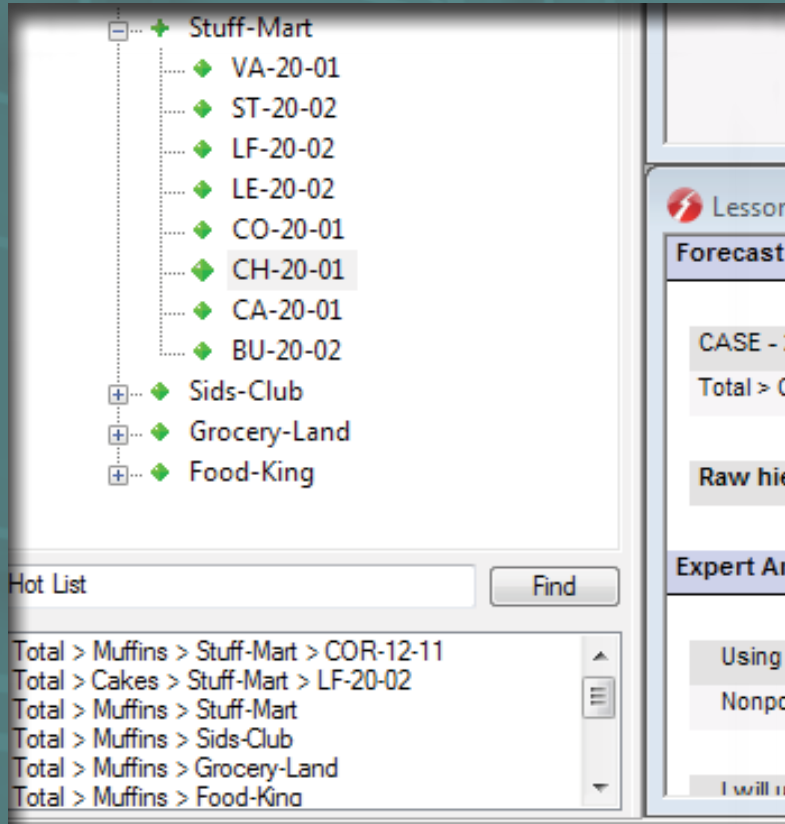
Stuff-Mart
VA-20-01
ST-20-02
LF-20-02
LE-20-02
CO-20-01
CH-20-01
CA-20-01
BU-20-02
Sids-Club
Grocery-Land
Food-King

Hot List
Find

Total > Muffins > Stuff-Mart > COR-12-11
Total > Cakes > Stuff-Mart > LF-20-02
Total > Muffins > Stuff-Mart
Total > Muffins > Sids-Club
Total > Muffins > Grocery-Land
Total > Muffins > Food-King

Lessor
Forecast
CASE - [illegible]
Total > C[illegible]
Raw hie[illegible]
Expert Ar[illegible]
Using
Nonpo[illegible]
I will u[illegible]